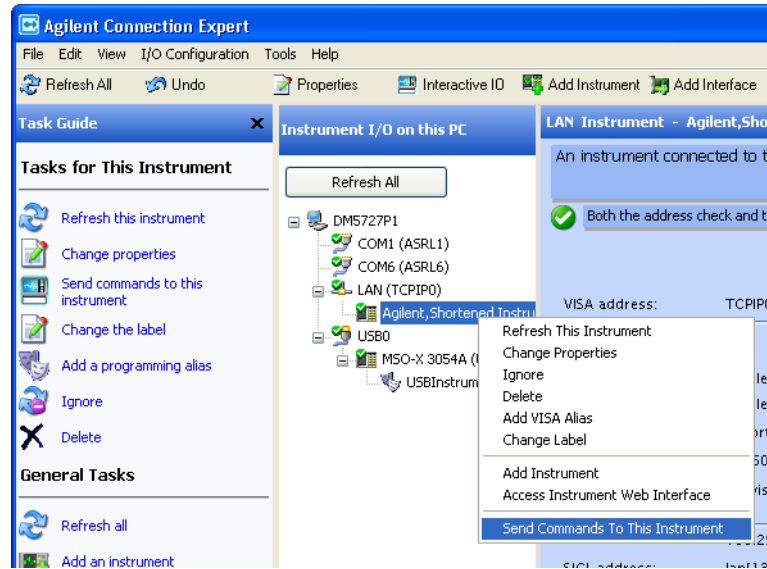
Agilent Connection Expert

File Edit View I/O Configuration Tools Help

Refresh All Undo Properties Interactive IO Add Instrument Add Interface

Task Guide

Tasks for This Instrument

Refresh this instrument

Change properties

Send commands to this instrument

Change the label

Add a programming alias

Ignore

Delete

General Tasks

Refresh all

Add an instrument

Instrument I/O on this PC

Refresh All

DM5727P1

COM1 (ASRL1)

COM6 (ASRL6)

LAN (TCPIP0)

Agilent,Shortened Instru

USB0

MSO-X 3054A (

USBInstrum

LAN Instrument - Agilent,Sho

An instrument connected to t

Both the address check and t

VISA address: TCPIP

SICL address: lan[1

Refresh This Instrument
Change Properties
Ignore
Delete
Add VISA Alias
Change Label

Add Instrument
Access Instrument Web Interface

Send Commands To This Instrument